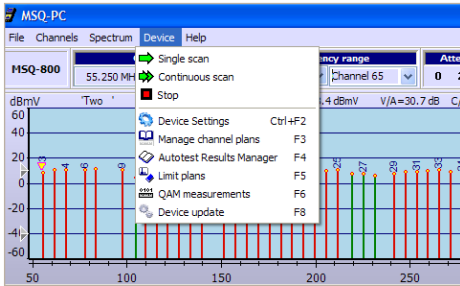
MSQ-PC

File Channels Spectrum Device Help

MSQ-800

55.250 MH

ency range

Channel 65

Atte

0 2

dBmV 'Two '

4 dBmV V/A=30.7 dB C/

Single scan
Continuous scan
Stop
Device Settings Ctrl+F2
Manage channel plans F3
Autotest Results Manager F4
Limit plans F5
QAM measurements F6
Device update F8

60
40
20
0
-20
-40
-60

3
4
6
8
9
25
27
29
31
33

50 100 150 200 250